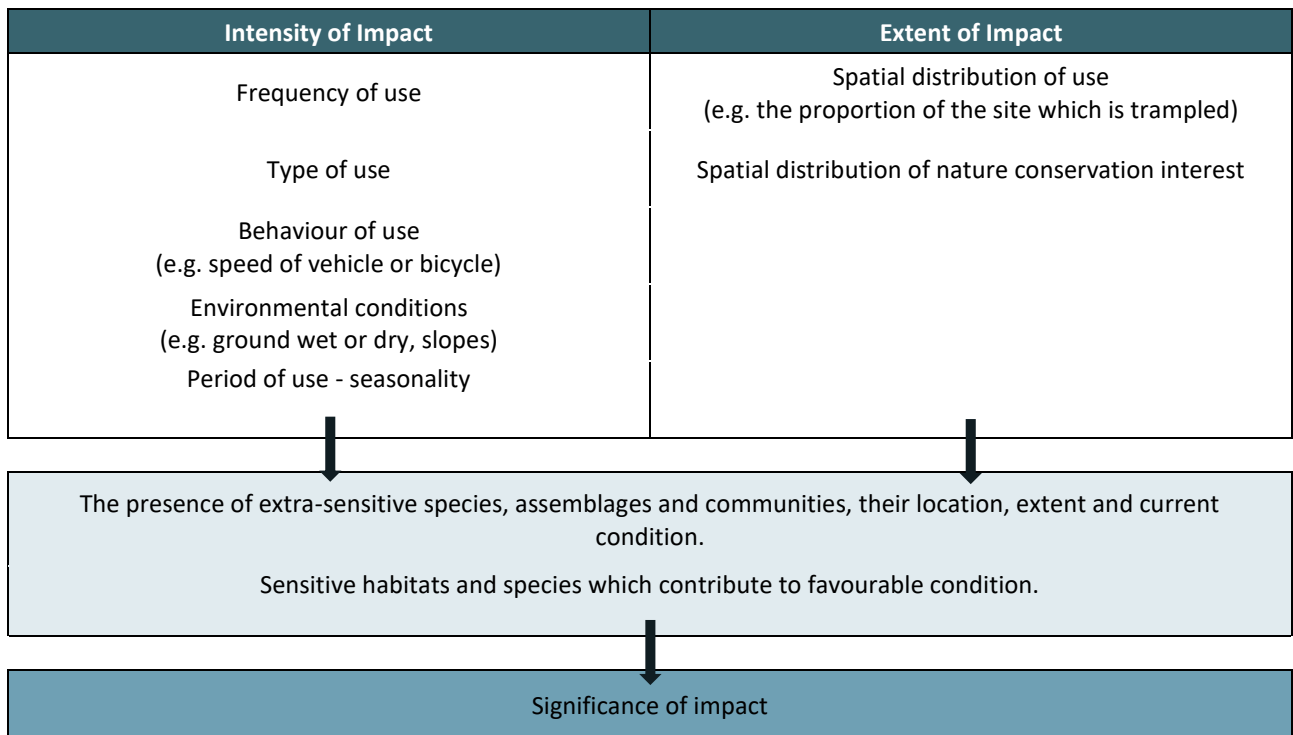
| Intensity of Impact | Extent of Impact |
|---|---|
| Frequency of use | Spatial distribution of use (e.g. the proportion of the site which is trampled) |
| Type of use | Spatial distribution of nature conservation interest |
| Behaviour of use (e.g. speed of vehicle or bicycle) | |
| Environmental conditions (e.g. ground wet or dry, slopes) | |
| Period of use - seasonality | |

The presence of extra-sensitive species, assemblages and communities, their location, extent and current condition.

Sensitive habitats and species which contribute to favourable condition.

Significance of impact